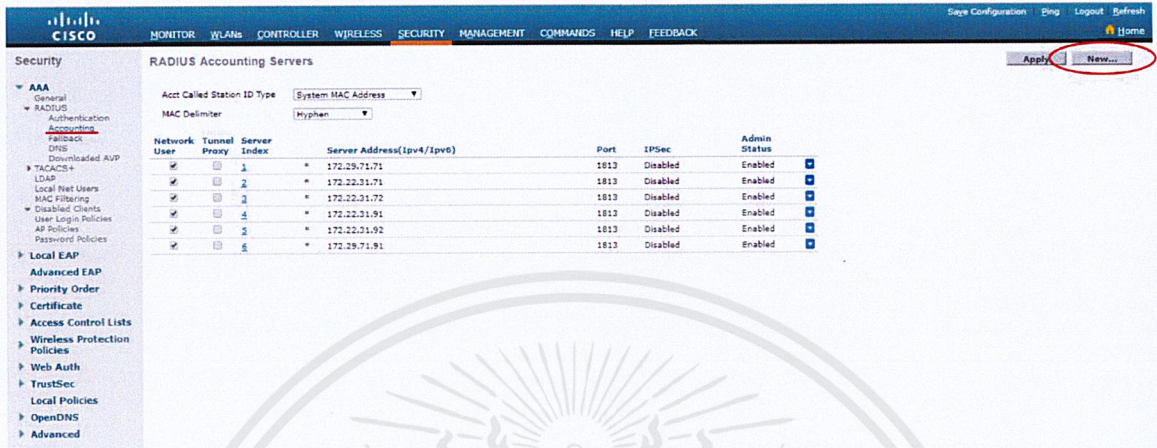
cisco

Save Configuration Ping Logout Refresh

MONITOR WLANs CONTROLLER WIRELESS SECURITY MANAGEMENT COMMANDS HELP FEEDBACK

Home

Security

AAA
General
RADIUS
Authentication
Accounting
Fallback
DNS
Downloaded AVP
TACACS+
LDAP
Local Net Users
MAC Filtering
Disabled Clients
User Login Policies
AP Policies
Password Policies

Local EAP

Advanced EAP

Priority Order

Certificate

Access Control Lists

Wireless Protection Policies

Web Auth

TrustSec

Local Policies

OpenDNS

Advanced

RADIUS Accounting Servers

Apply New...

Acct Called Station ID Type System MAC Address

MAC Delimiter Hyphen

| Network User | Tunnel Proxy | Server Index | | Server Address(Ipv4/Ipv6) | Port | IPSec | Admin Status |
|---|---|---|---|---|---|---|---|
| ☑ | ☐ | 1 | * | 172.29.71.71 | 1813 | Disabled | Enabled |
| ☑ | ☐ | 2 | * | 172.22.31.71 | 1813 | Disabled | Enabled |
| ☑ | ☐ | 3 | * | 172.22.31.72 | 1813 | Disabled | Enabled |
| ☑ | ☐ | 4 | * | 172.22.31.91 | 1813 | Disabled | Enabled |
| ☑ | ☐ | 5 | * | 172.22.31.92 | 1813 | Disabled | Enabled |
| ☑ | ☐ | 6 | * | 172.29.71.91 | 1813 | Disabled | Enabled |